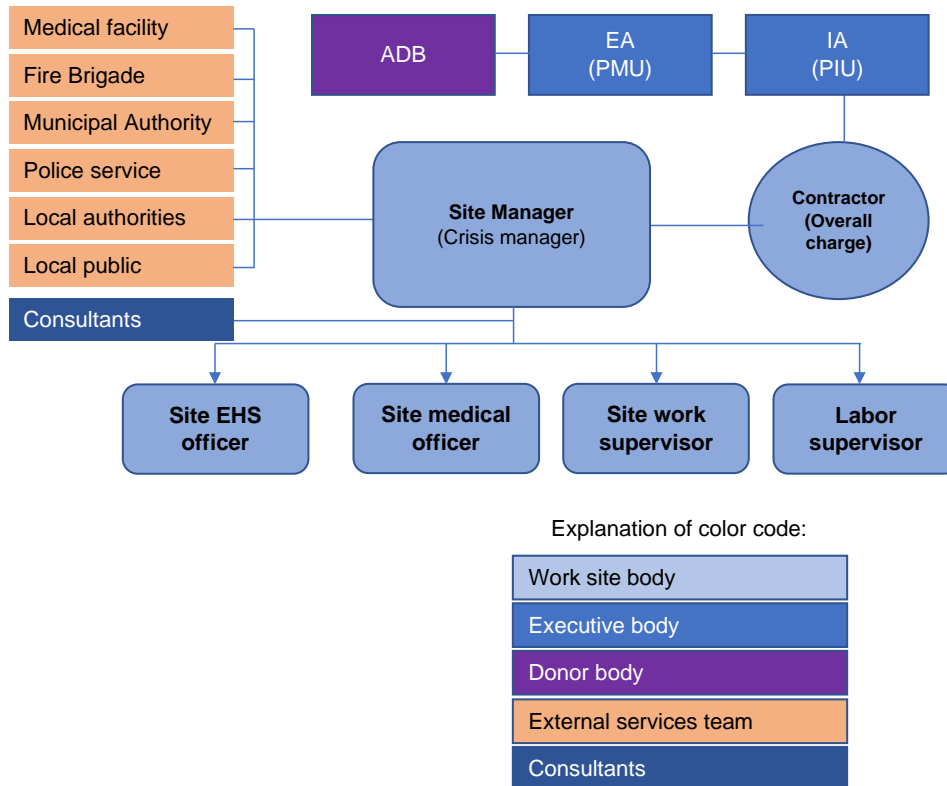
Medical facility
Fire Brigade
Municipal Authority
Police service
Local authorities
Local public
Consultants

ADB
EA (PMU)
IA (PIU)

Site Manager (Crisis manager)

Contractor (Overall charge)

Site EHS officer
Site medical officer
Site work supervisor
Labor supervisor

Explanation of color code:

Work site body
Executive body
Donor body
External services team
Consultants